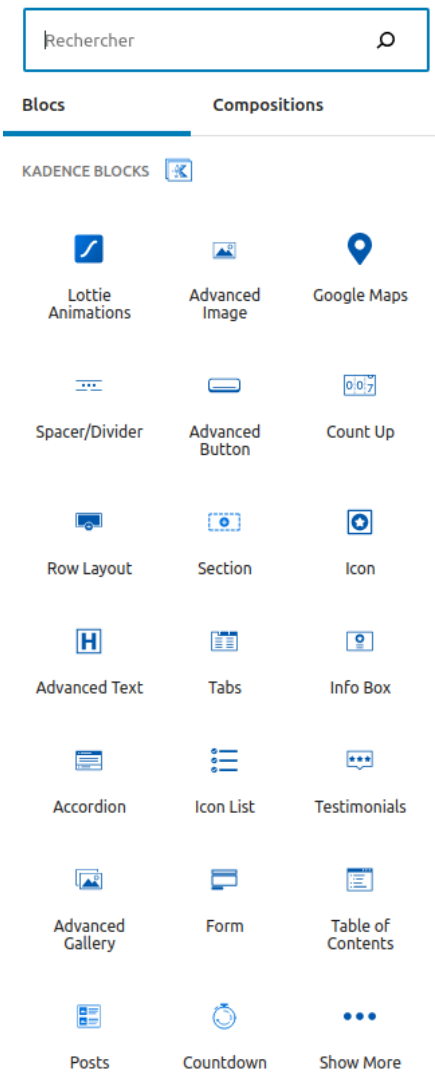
Rechercher

Blocs

Compositions

KADENCE BLOCKS

Lottie Animations

Advanced Image

Google Maps

Spacer/Divider

Advanced Button

007

Count Up

Row Layout

Section

Icon

H

Advanced Text

Tabs

Info Box

Accordion

Icon List

Testimonials

Advanced Gallery

Form

Table of Contents

Posts

Countdown

Show More